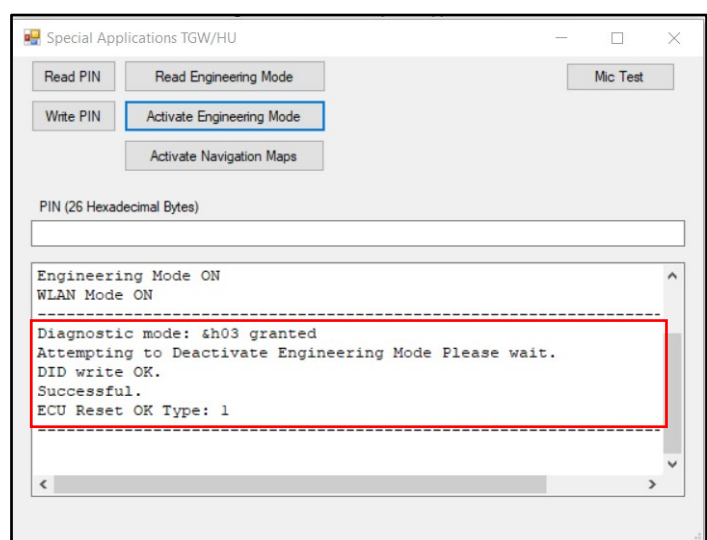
Special Applications TGW/HU

Read PIN
Read Engineering Mode
Mic Test
Write PIN
Activate Engineering Mode
Activate Navigation Maps

PIN (26 Hexadecimal Bytes)

Engineering Mode ON
WLAN Mode ON
--------------------------------------------------------------
Diagnostic mode: &h03 granted
Attempting to Deactivate Engineering Mode Please wait.
DID write OK.
Successful.
ECU Reset OK Type: 1
--------------------------------------------------------------